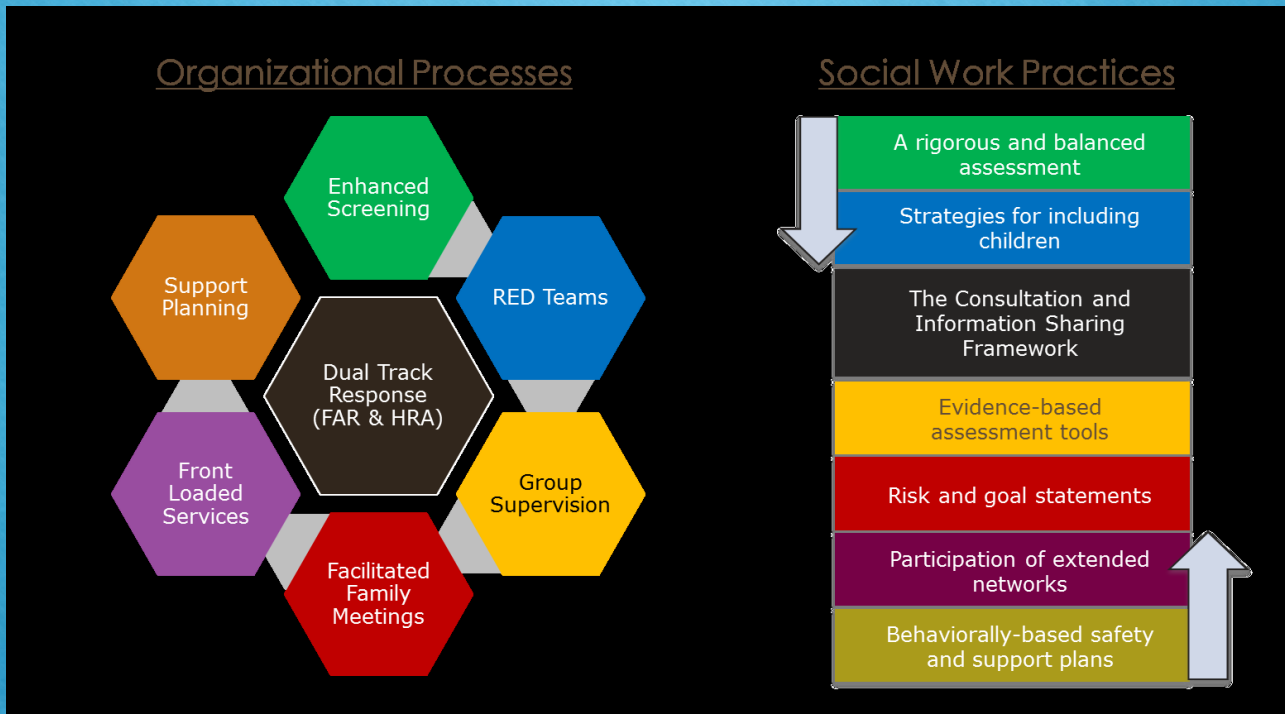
Organizational Processes

Enhanced Screening

Support Planning

RED Teams

Dual Track Response (FAR & HRA)

Front Loaded Services

Group Supervision

Facilitated Family Meetings

Social Work Practices

A rigorous and balanced assessment

Strategies for including children

The Consultation and Information Sharing Framework

Evidence-based assessment tools

Risk and goal statements

Participation of extended networks

Behaviorally-based safety and support plans